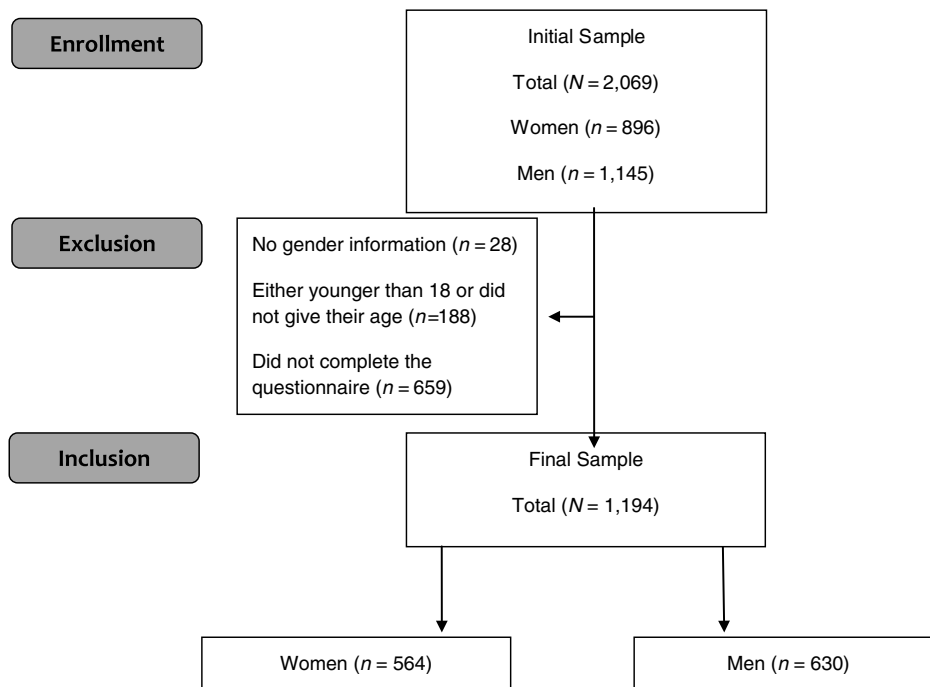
Enrollment

Initial Sample

Total ($N = 2{,}069$)

Women ($n = 896$)

Men ($n = 1{,}145$)

Exclusion

No gender information ($n = 28$)

Either younger than 18 or did not give their age ($n$=188)

Did not complete the questionnaire ($n = 659$)

Inclusion

Final Sample

Total ($N = 1{,}194$)

Women ($n = 564$)

Men ($n = 630$)